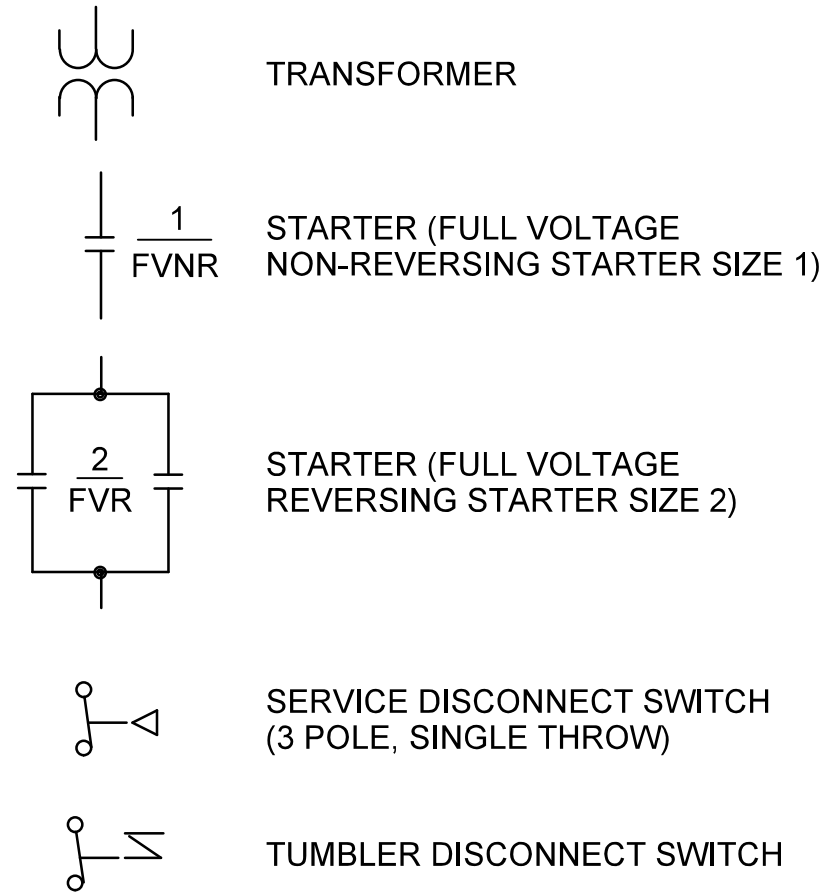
TRANSFORMER

$\frac{1}{FVNR}$

STARTER (FULL VOLTAGE NON-REVERSING STARTER SIZE 1)

$\frac{2}{FVR}$

STARTER (FULL VOLTAGE REVERSING STARTER SIZE 2)

SERVICE DISCONNECT SWITCH (3 POLE, SINGLE THROW)

TUMBLER DISCONNECT SWITCH